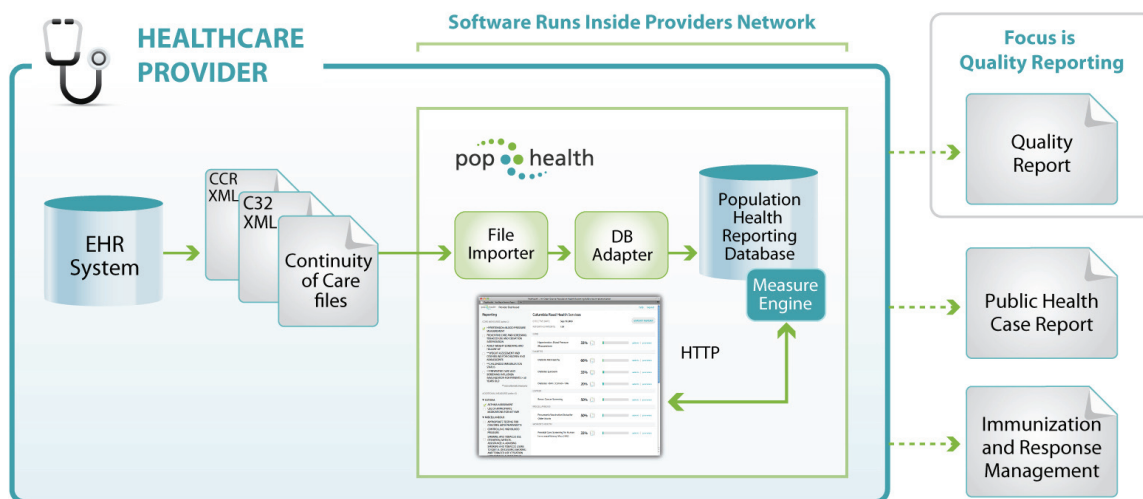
HEALTHCARE PROVIDER

Software Runs Inside Providers Network

Focus is Quality Reporting

EHR System

CCR XML

C32 XML

Continuity of Care files

pop health

File Importer

DB Adapter

Population Health Reporting Database

Measure Engine

HTTP

Quality Report

Public Health Case Report

Immunization and Response Management